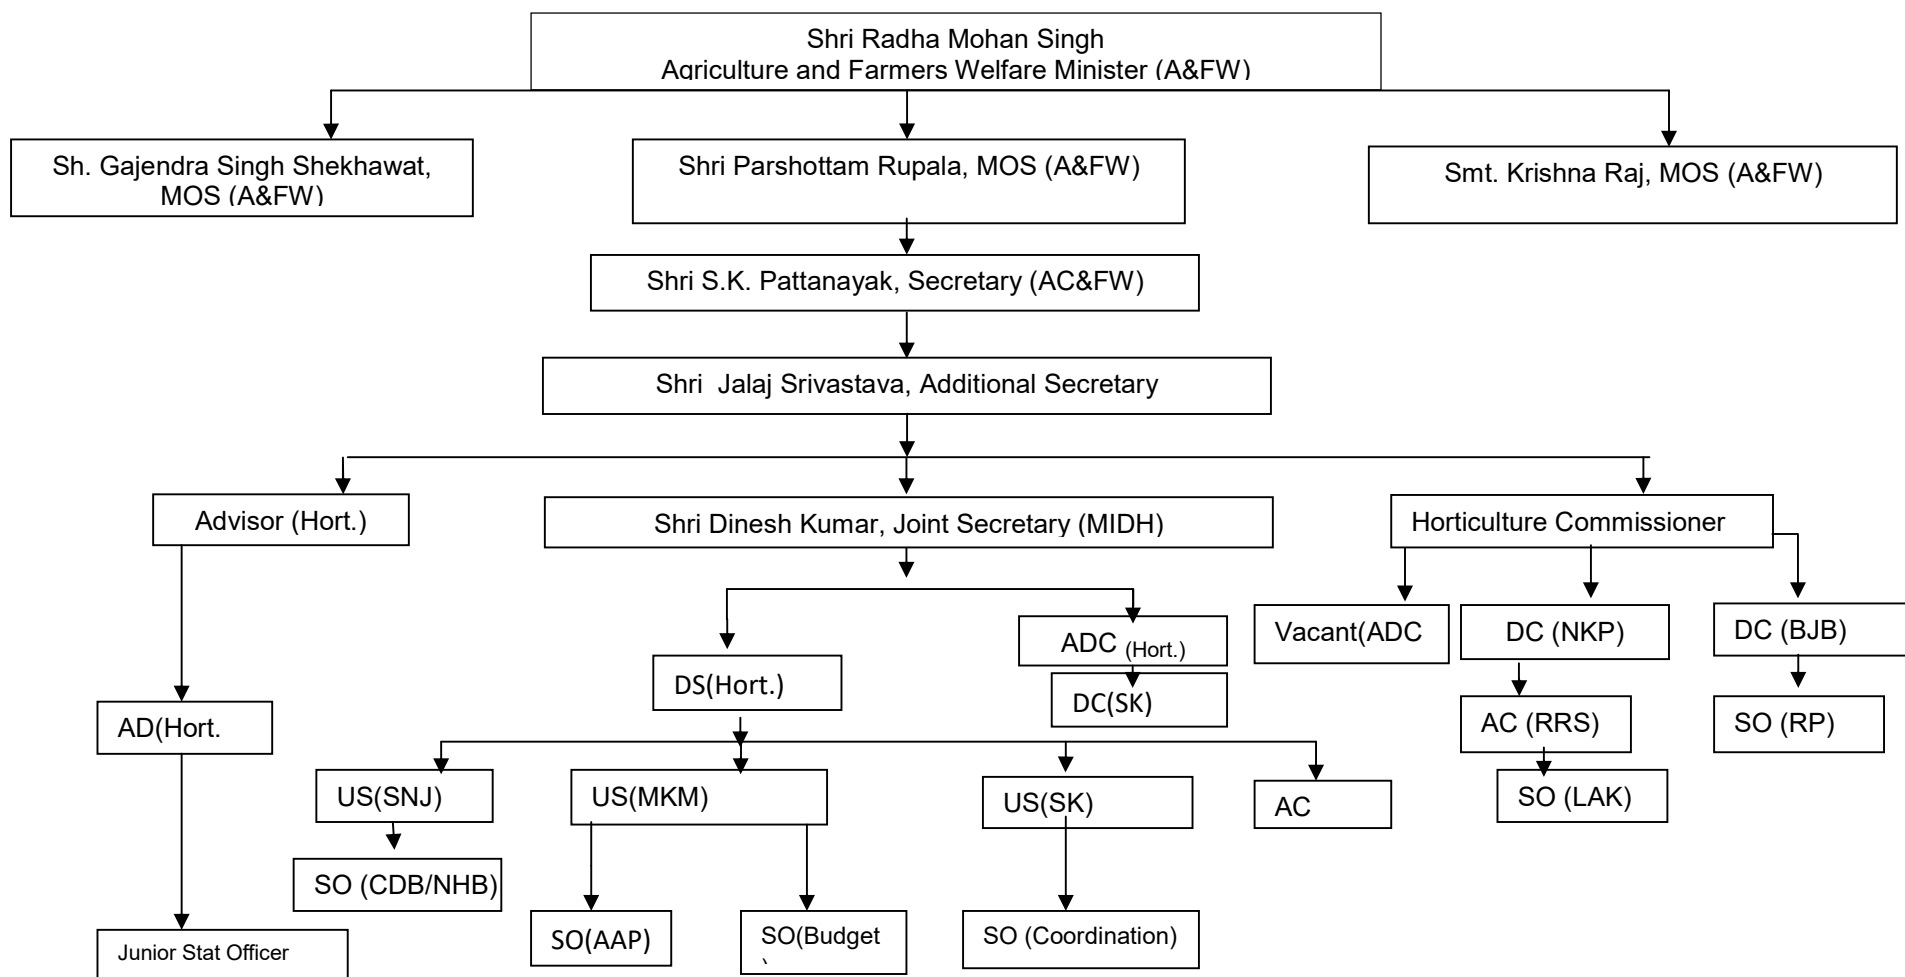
Shri Radha Mohan Singh
Agriculture and Farmers Welfare Minister (A&FW)

Sh. Gajendra Singh Shekhawat, MOS (A&FW)

Shri Parshottam Rupala, MOS (A&FW)

Smt. Krishna Raj, MOS (A&FW)

Shri S.K. Pattanayak, Secretary (AC&FW)

Shri Jalaj Srivastava, Additional Secretary

Advisor (Hort.)

Shri Dinesh Kumar, Joint Secretary (MIDH)

Horticulture Commissioner

AD(Hort.

Junior Stat Officer

DS(Hort.)

ADC (Hort.)

DC(SK)

US(SNJ)

SO (CDB/NHB)

US(MKM)

SO(AAP)

SO(Budget

US(SK)

SO (Coordination)

AC

Vacant(ADC

DC (NKP)

AC (RRS)

SO (LAK)

DC (BJB)

SO (RP)